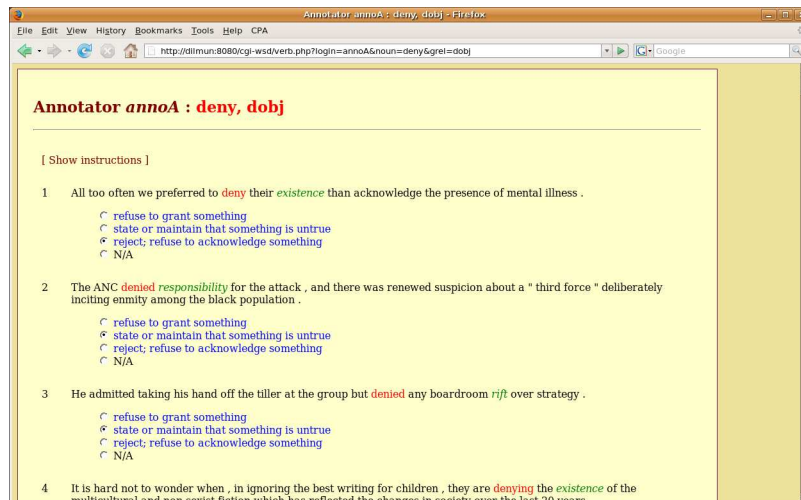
Annotator annoA : deny, dobj - Firefox

File Edit View History Bookmarks Tools Help CPA

http://dilmun:8080/cgi-wsd/verb.php?login=annoA&noun=deny&grel=dobj

Google

Annotator annoA : deny, dobj

[ Show instructions ]

1 All too often we preferred to deny their existence than acknowledge the presence of mental illness .

refuse to grant something
state or maintain that something is untrue
reject; refuse to acknowledge something
N/A

2 The ANC denied responsibility for the attack , and there was renewed suspicion about a " third force " deliberately inciting enmity among the black population .

refuse to grant something
state or maintain that something is untrue
reject; refuse to acknowledge something
N/A

3 He admitted taking his hand off the tiller at the group but denied any boardroom rift over strategy .

refuse to grant something
state or maintain that something is untrue
reject; refuse to acknowledge something
N/A

4 It is hard not to wonder when , in ignoring the best writing for children , they are denying the existence of the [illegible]